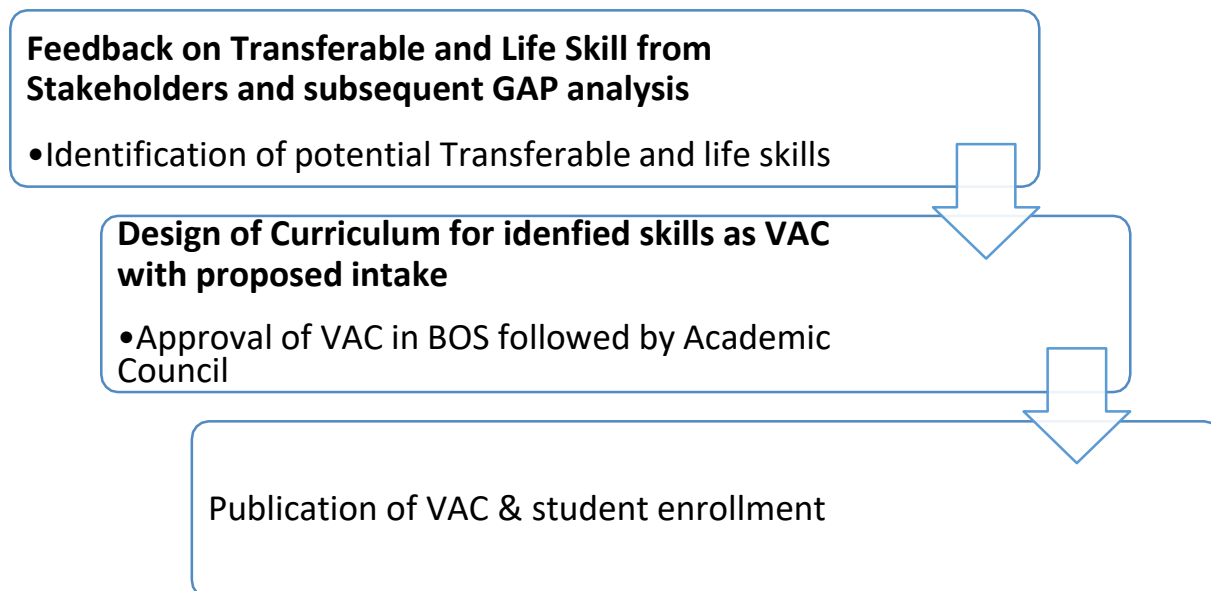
**Feedback on Transferable and Life Skill from Stakeholders and subsequent GAP analysis**

•Identification of potential Transferable and life skills

**Design of Curriculum for idenfied skills as VAC with proposed intake**

•Approval of VAC in BOS followed by Academic Council

Publication of VAC & student enrollment